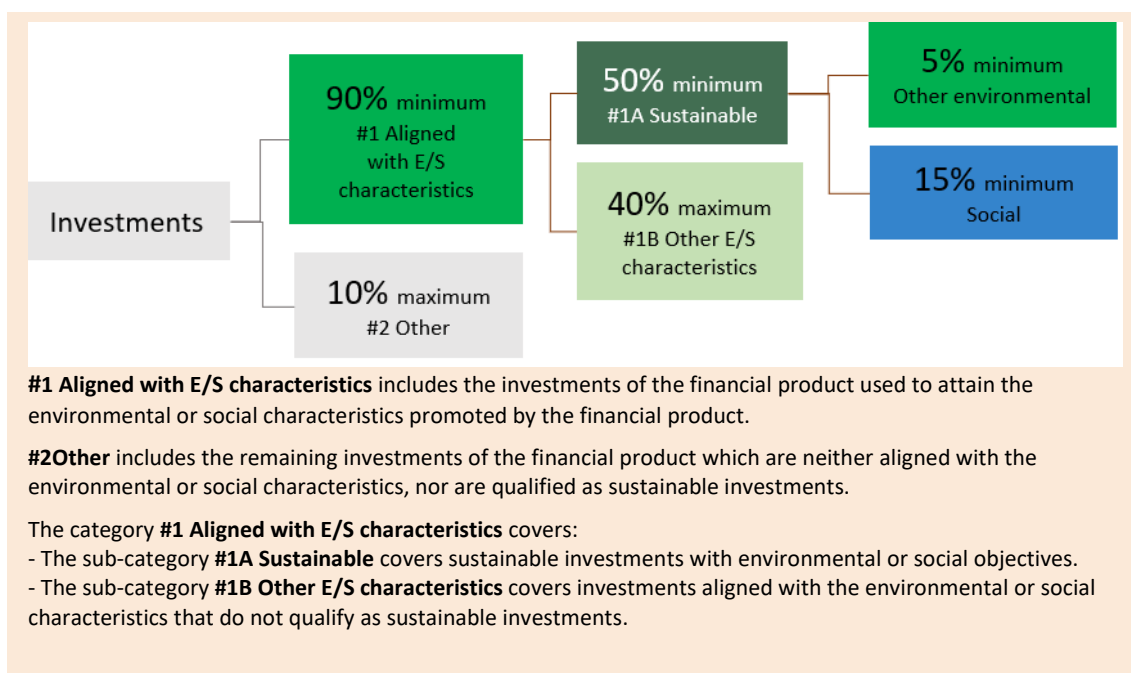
Investments

90% minimum
#1 Aligned with E/S characteristics

10% maximum
#2 Other

50% minimum
#1A Sustainable

40% maximum
#1B Other E/S characteristics

5% minimum
Other environmental

15% minimum
Social

**#1 Aligned with E/S characteristics** includes the investments of the financial product used to attain the environmental or social characteristics promoted by the financial product.

**#2Other** includes the remaining investments of the financial product which are neither aligned with the environmental or social characteristics, nor are qualified as sustainable investments.

The category **#1 Aligned with E/S characteristics** covers:
- The sub-category **#1A Sustainable** covers sustainable investments with environmental or social objectives.
- The sub-category **#1B Other E/S characteristics** covers investments aligned with the environmental or social characteristics that do not qualify as sustainable investments.